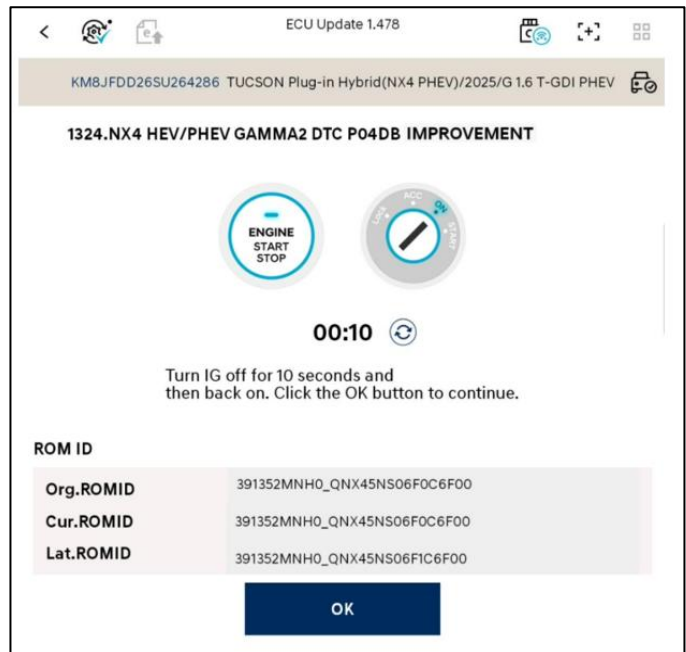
ECU Update 1.478

KM8JFDD26SU264286 TUCSON Plug-in Hybrid(NX4 PHEV)/2025/G 1.6 T-GDI PHEV

1324.NX4 HEV/PHEV GAMMA2 DTC P04DB IMPROVEMENT

ENGINE START STOP

LOCK ACC ON START

00:10

Turn IG off for 10 seconds and then back on. Click the OK button to continue.

ROM ID

| Org.ROMID | 391352MNH0_QNX45NS06F0C6F00 |
|---|---|
| Cur.ROMID | 391352MNH0_QNX45NS06F0C6F00 |
| Lat.ROMID | 391352MNH0_QNX45NS06F1C6F00 |

OK